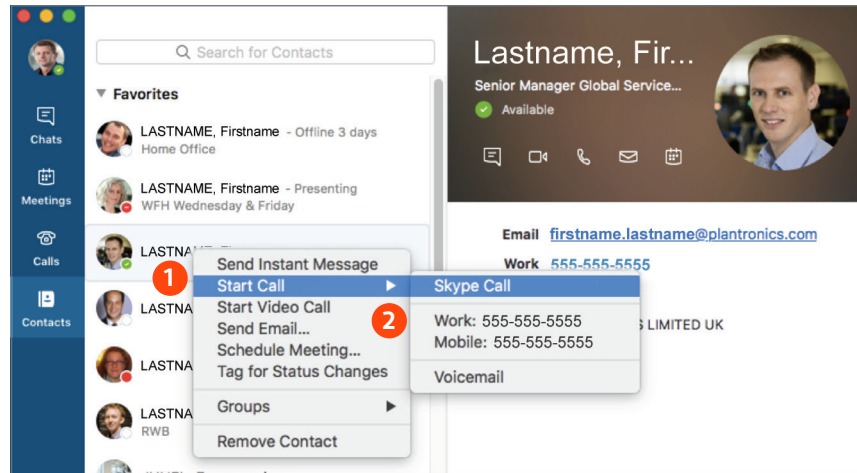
Chats
Meetings
Calls
Contacts

Search for Contacts

Favorites

LASTNAME, Firstname - Offline 3 days
Home Office

LASTNAME, Firstname - Presenting
WFH Wednesday & Friday

LASTNAME, Fi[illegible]

1

Send Instant Message
Start Call
Start Video Call
Send Email...
Schedule Meeting...
Tag for Status Changes
Groups
Remove Contact

LASTNA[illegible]

LASTNA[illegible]

LASTNA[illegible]
RWB

Skype Call

2

Work: 555-555-5555
Mobile: 555-555-5555
Voicemail

Lastname, Firs...
Senior Manager Global Service...
Available

Email firstname.lastname@plantronics.com
Work 555-555-5555
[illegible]S LIMITED UK